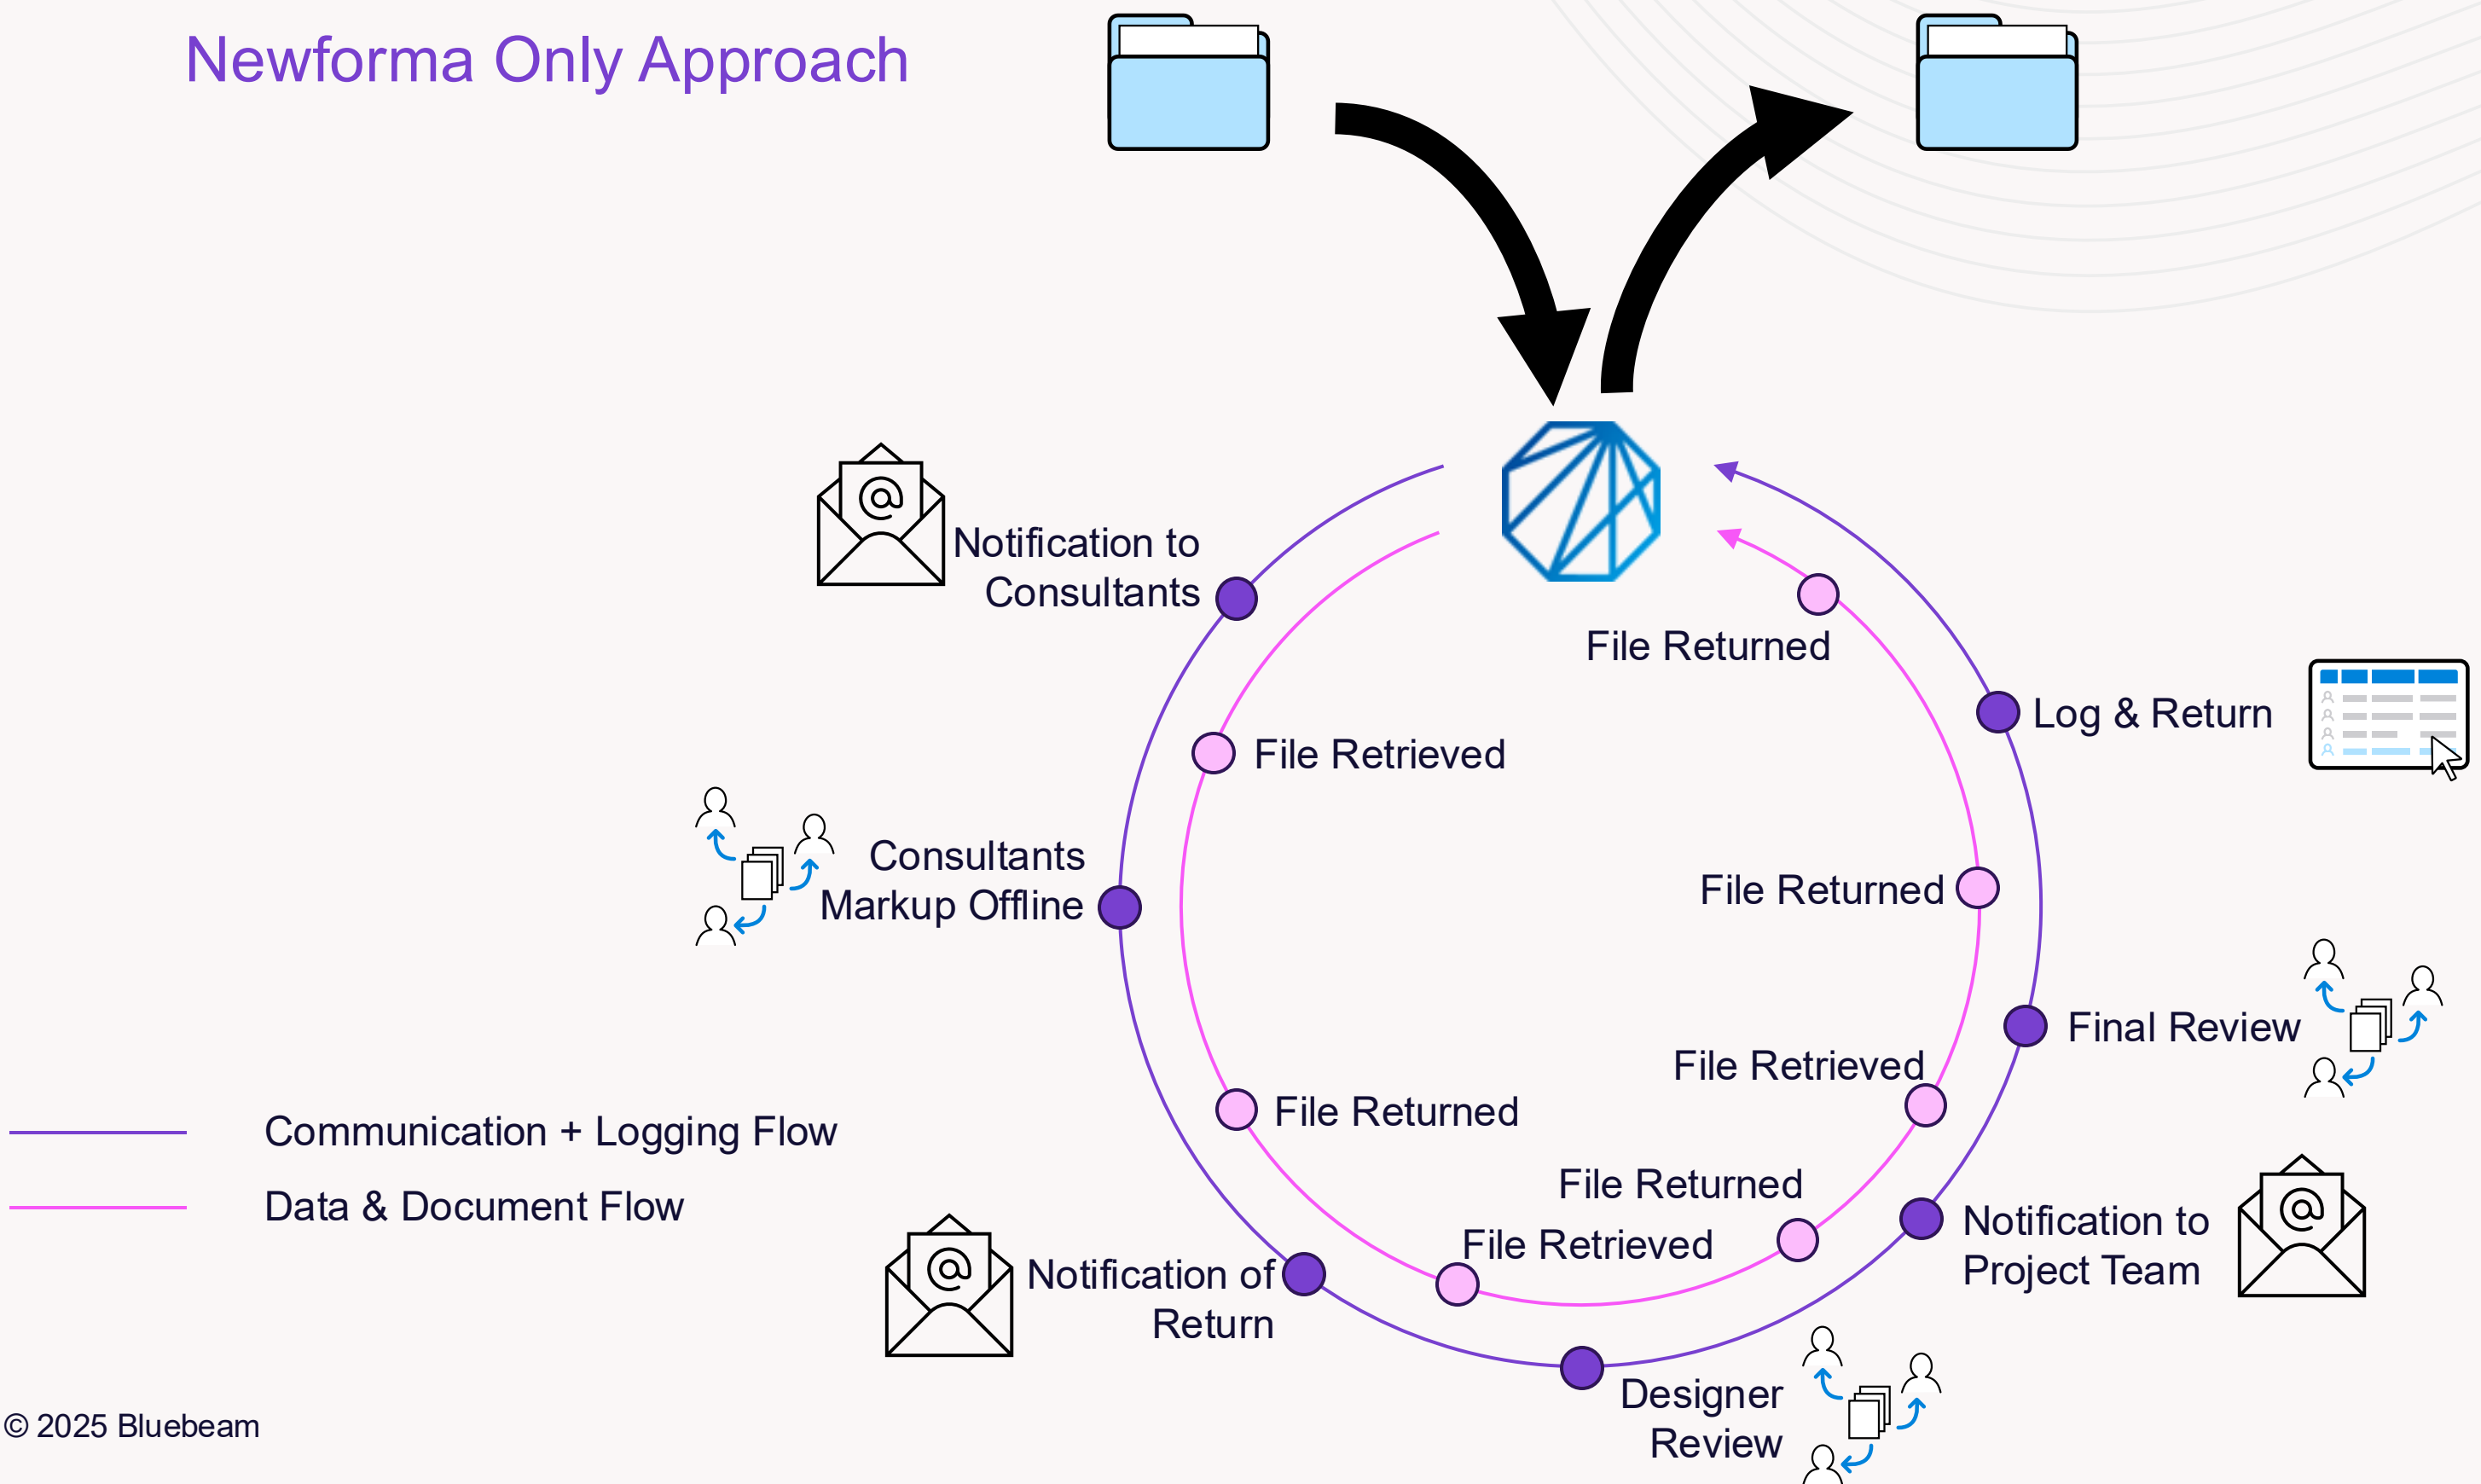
Newforma Only Approach

Notification to Consultants

File Returned

Log & Return

File Retrieved

Consultants Markup Offline

File Returned

Final Review

File Retrieved

File Returned

Communication + Logging Flow

Data & Document Flow

File Returned

File Retrieved

Notification to Project Team

Notification of Return

Designer Review

© 2025 Bluebeam